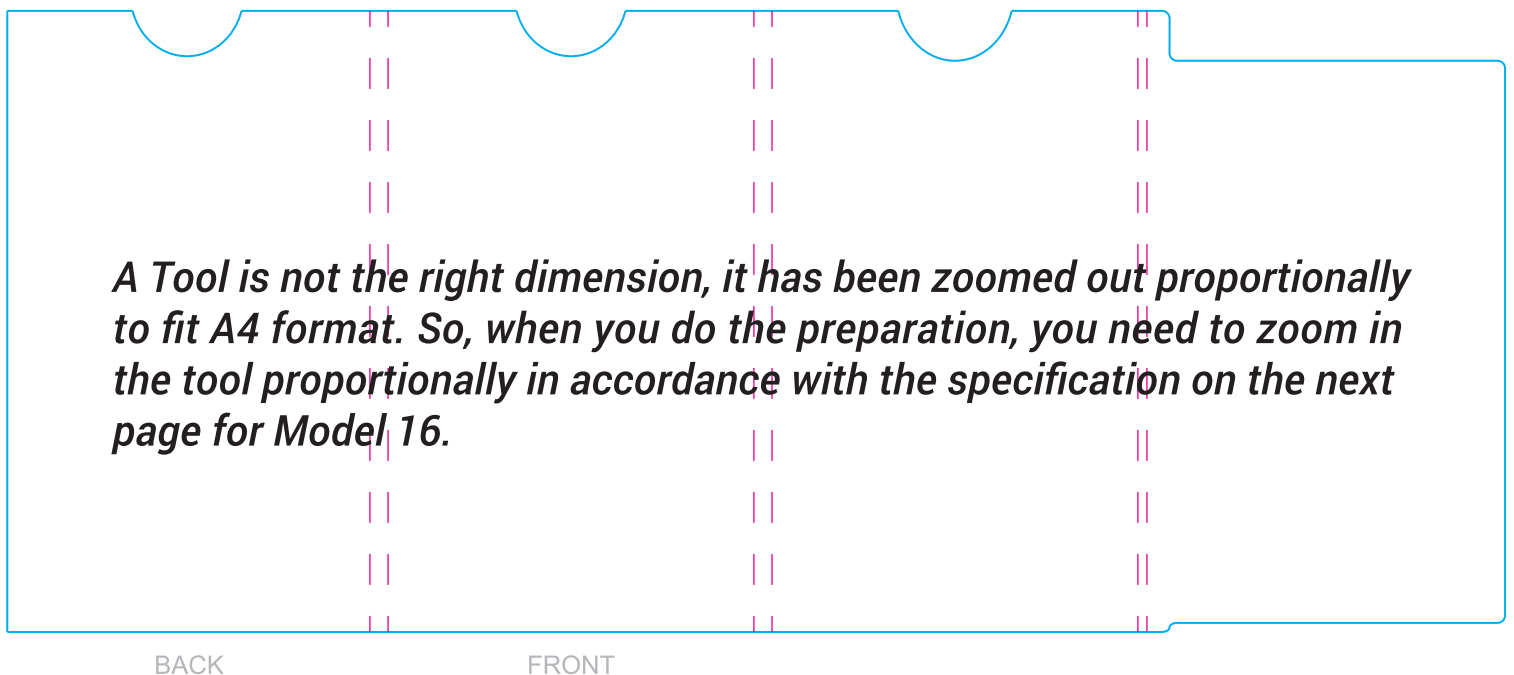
A Tool is not the right dimension, it has been zoomed out proportionally to fit A4 format. So, when you do the preparation, you need to zoom in the tool proportionally in accordance with the specification on the next page for Model 16.

BACK

FRONT